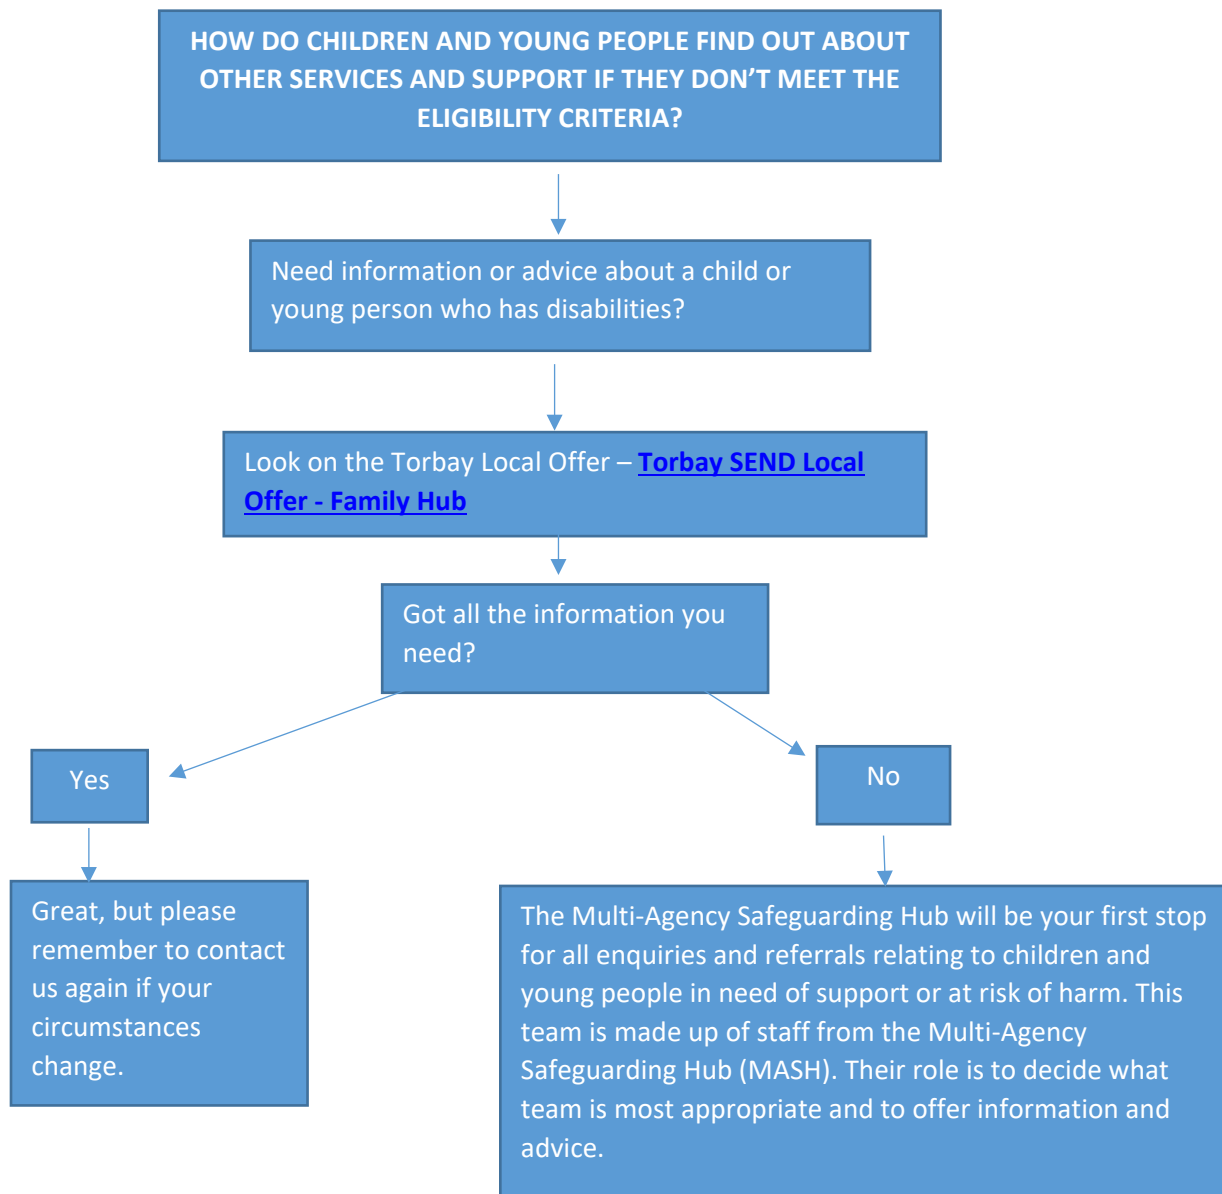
HOW DO CHILDREN AND YOUNG PEOPLE FIND OUT ABOUT OTHER SERVICES AND SUPPORT IF THEY DON'T MEET THE ELIGIBILITY CRITERIA?

Need information or advice about a child or young person who has disabilities?

Look on the Torbay Local Offer – Torbay SEND Local Offer - Family Hub

Got all the information you need?

Yes

No

Great, but please remember to contact us again if your circumstances change.

The Multi-Agency Safeguarding Hub will be your first stop for all enquiries and referrals relating to children and young people in need of support or at risk of harm. This team is made up of staff from the Multi-Agency Safeguarding Hub (MASH). Their role is to decide what team is most appropriate and to offer information and advice.